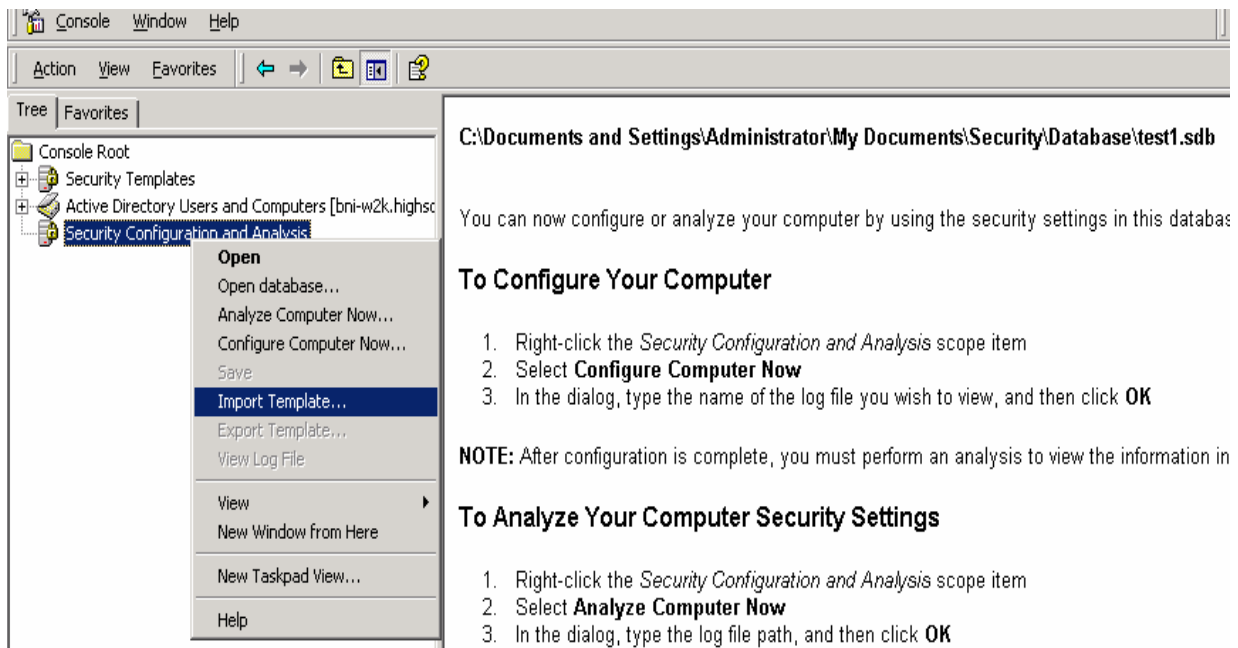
Console Window Help

Action View Favorites

Tree | Favorites

Console Root
Security Templates
Active Directory Users and Computers [bni-w2k.highsc
Security Configuration and Analysis

Open
Open database...
Analyze Computer Now...
Configure Computer Now...
Save
Import Template...
Export Template...
View Log File
View
New Window from Here
New Taskpad View...
Help

**C:\Documents and Settings\Administrator\My Documents\Security\Database\test1.sdb**

You can now configure or analyze your computer by using the security settings in this databas

## To Configure Your Computer

1. Right-click the *Security Configuration and Analysis* scope item
2. Select **Configure Computer Now**
3. In the dialog, type the name of the log file you wish to view, and then click **OK**

**NOTE:** After configuration is complete, you must perform an analysis to view the information in

## To Analyze Your Computer Security Settings

1. Right-click the *Security Configuration and Analysis* scope item
2. Select **Analyze Computer Now**
3. In the dialog, type the log file path, and then click **OK**